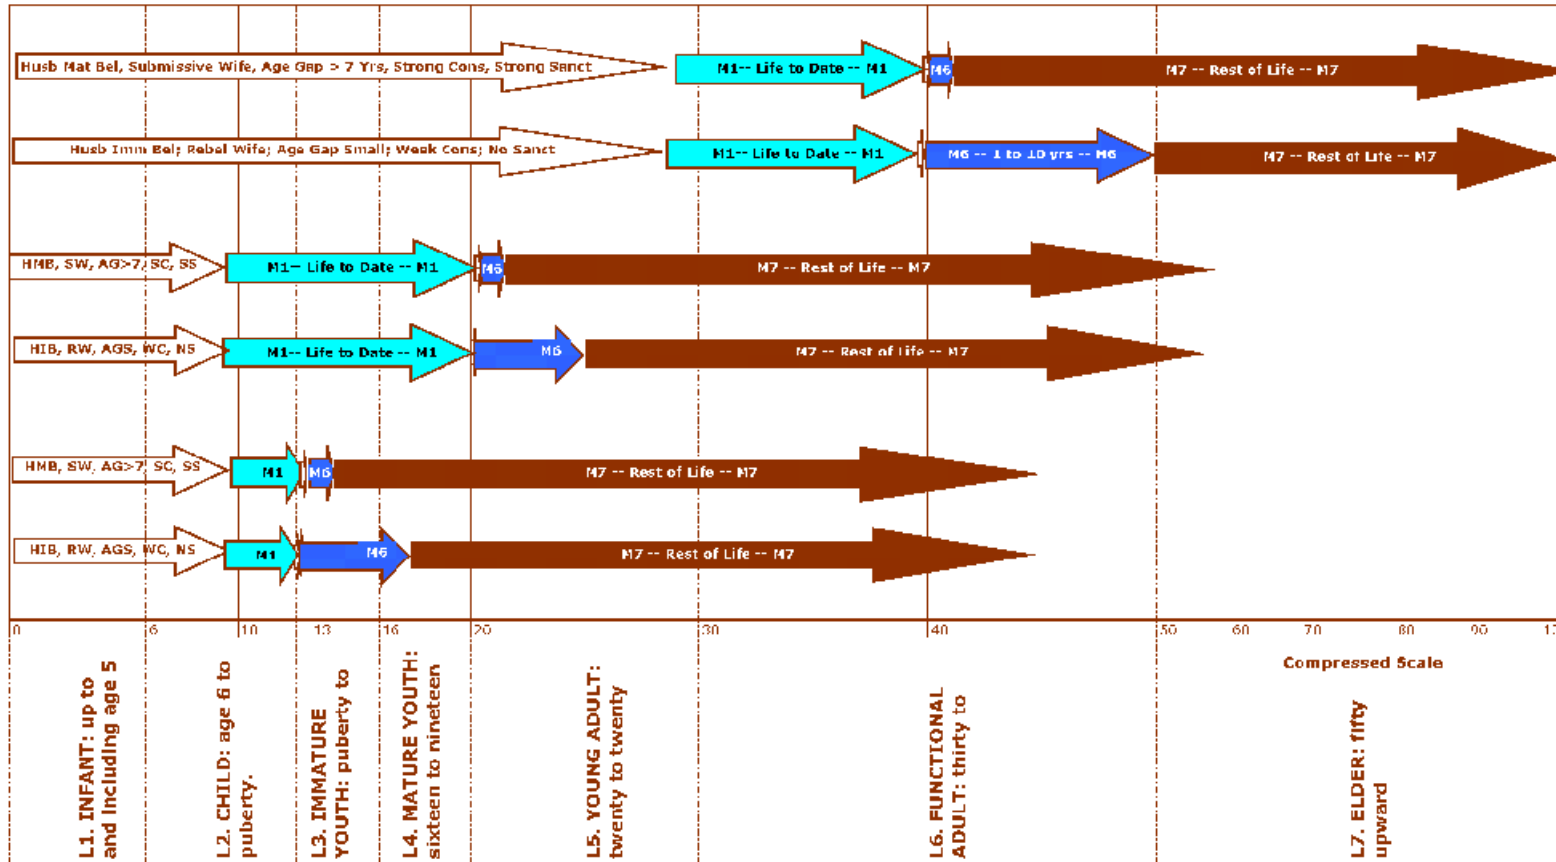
Husb Mat Bel, Submissive Wife, Age Gap > 7 Yrs, Strong Cons, Strong Sanct

M1-- Life to Date -- M1

M6

M7 -- Rest of Life -- M7

Husb Imm Bel; Rebel Wife; Age Gap Small; Weak Cons; No Sanct

M1-- Life to Date -- M1

M6 -- 1 to 10 yrs -- M6

M7 -- Rest of Life -- M7

HMB, SW, AG>7, SC, SS

M1-- Life to Date -- M1

M6

M7 -- Rest of Life -- M7

HIB, RW, AGS, WC, NS

M1-- Life to Date -- M1

M6

M7 -- Rest of Life -- M7

HMB, SW, AG>7, SC, SS

M1

M6

M7 -- Rest of Life -- M7

HIB, RW, AGS, WC, NS

M1

M6

M7 -- Rest of Life -- M7

0 6 10 13 16 20 30 40 50 60 70 80 90 1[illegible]

Compressed Scale

L1. INFANT: up to and including age 5

L2. CHILD: age 6 to puberty.

L3. IMMATURE YOUTH: puberty to

L4. MATURE YOUTH: sixteen to nineteen

L5. YOUNG ADULT: twenty to twenty

L6. FUNCTIONAL ADULT: thirty to

L7. ELDER: fifty upward